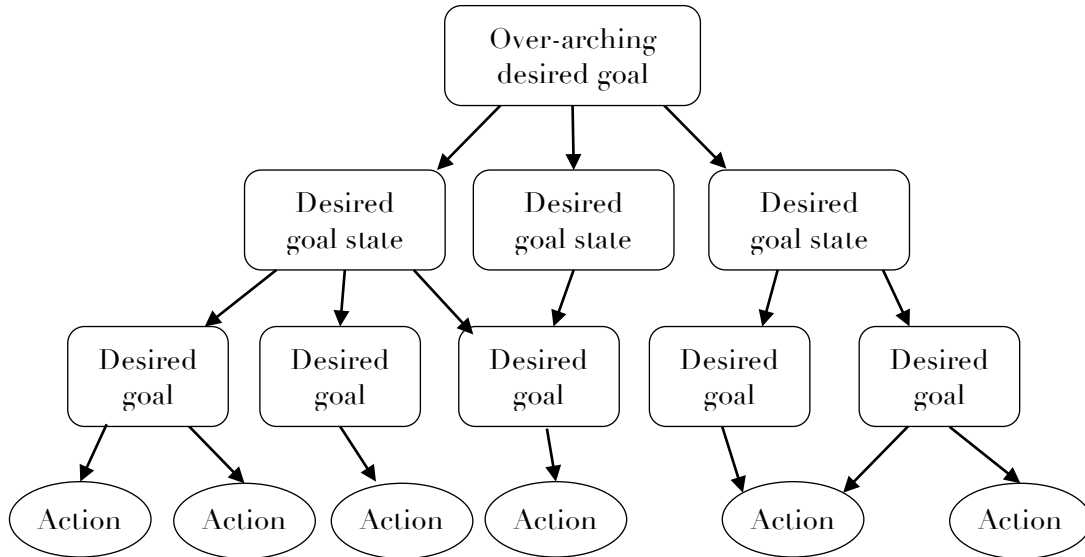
Over-arching desired goal

Desired goal state

Desired goal state

Desired goal state

Desired goal

Desired goal

Desired goal

Desired goal

Desired goal

Action

Action

Action

Action

Action

Action